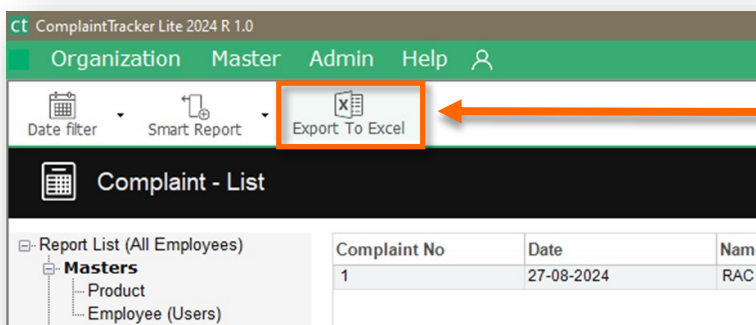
ct ComplaintTracker Lite 2024 R 1.0

Organization Master Admin Help

Date filter Smart Report Export To Excel

Complaint - List

Report List (All Employees)
Masters
Product
Employee (Users)

| Complaint No | Date | Nam |
|---|---|---|
| 1 | 27-08-2024 | RAC |